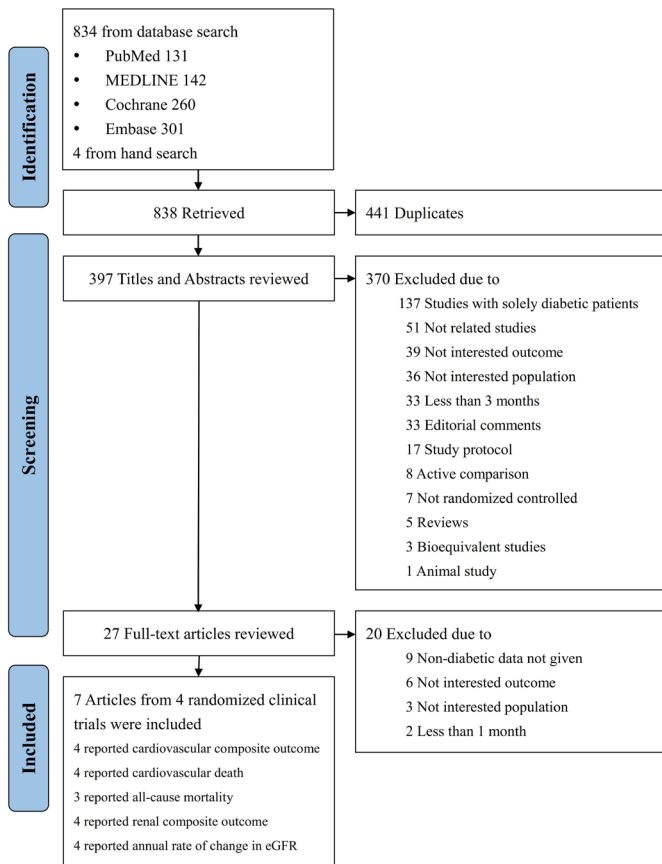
Identification

834 from database search
• PubMed 131
• MEDLINE 142
• Cochrane 260
• Embase 301
4 from hand search

838 Retrieved

441 Duplicates

Screening

397 Titles and Abstracts reviewed

370 Excluded due to
137 Studies with solely diabetic patients
51 Not related studies
39 Not interested outcome
36 Not interested population
33 Less than 3 months
33 Editorial comments
17 Study protocol
8 Active comparison
7 Not randomized controlled
5 Reviews
3 Bioequivalent studies
1 Animal study

27 Full-text articles reviewed

20 Excluded due to
9 Non-diabetic data not given
6 Not interested outcome
3 Not interested population
2 Less than 1 month

Included

7 Articles from 4 randomized clinical trials were included
4 reported cardiovascular composite outcome
4 reported cardiovascular death
3 reported all-cause mortality
4 reported renal composite outcome
4 reported annual rate of change in eGFR